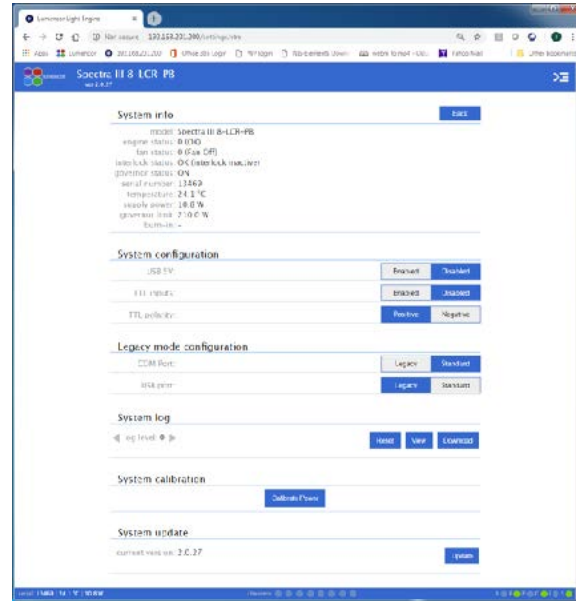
Lumencor Light Engine ×

Not secure | 192.168.201.200/settings.htm

Apps Lumencor 192.168.201.200 Virtual Box Login Wi Login Nb bookmarks Users Work to-do list Fancy Aid Other bookmarks

Spectra III 8-LCR-PB
ver 1.0.27

System info

Back

model Spectra III 8-LCR-PB
engine status 0.000
fan status 0 (Fan Off)
interlock status OK (interlock inactive)
governor status ON
serial number 13469
temperature 24.1°C
supply power 10.8 W
governor limit 210.0 W
burn-in -

System configuration

USB 5V Enabled Disabled

TTL inputs Enabled Disabled

TTL polarity Positive Negative

Legacy mode configuration

COM Port Legacy Standard

USB port Legacy Standard

System log

Log level 0

Reset View Download

System calibration

Calibrate Power

System update

current version 2.0.27

Update

Level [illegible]